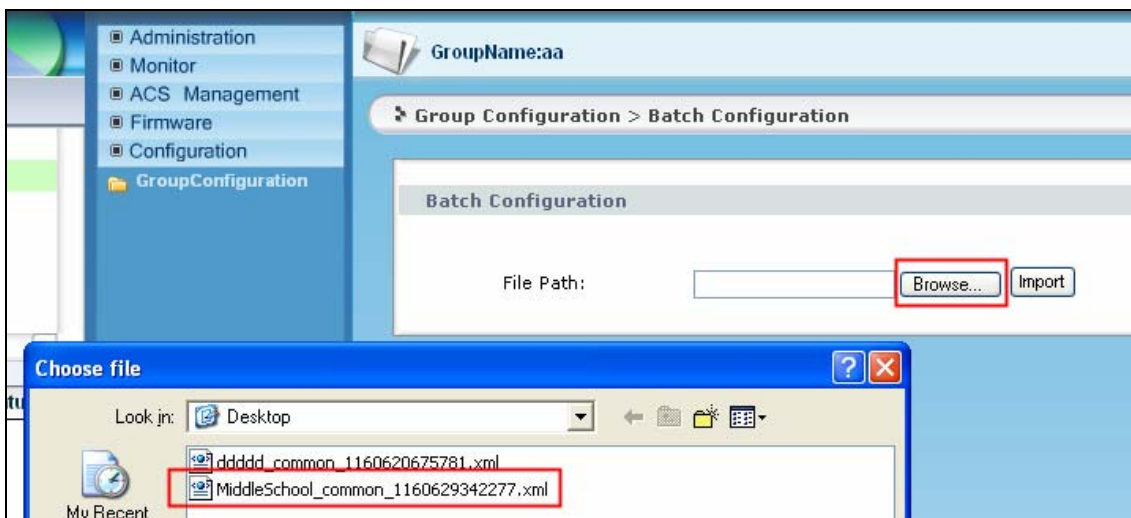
Administration
Monitor
ACS Management
Firmware
Configuration
GroupConfiguration

GroupName:aa

Group Configuration > Batch Configuration

Batch Configuration

File Path: Browse... Import

Choose file

Look in: Desktop

ddddd_common_1160620675781.xml
MiddleSchool_common_1160629342277.xml

My Recent